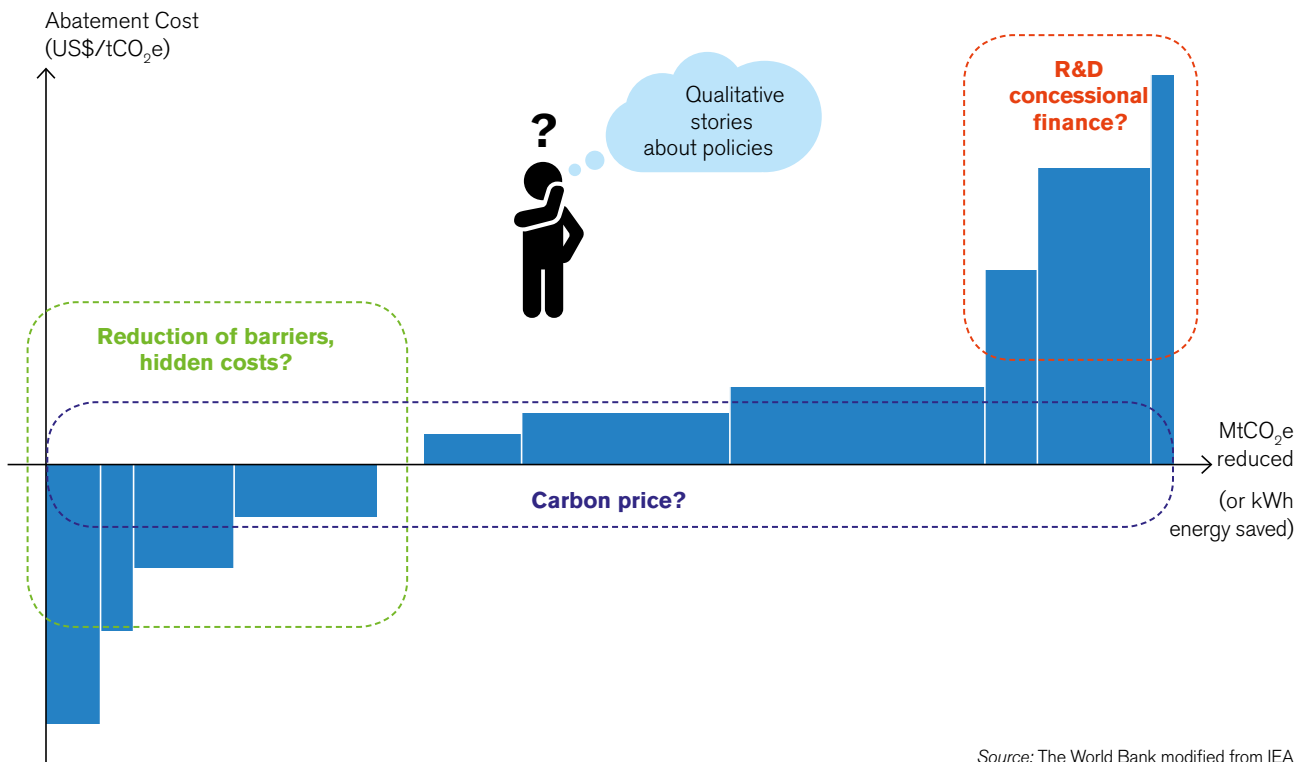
Abatement Cost (US$/t$CO_2$e)

?

Qualitative stories about policies

R&D concessional finance?

Reduction of barriers, hidden costs?

Mt$CO_2$e reduced

(or kWh energy saved)

Carbon price?

Source: The World Bank modified from IEA